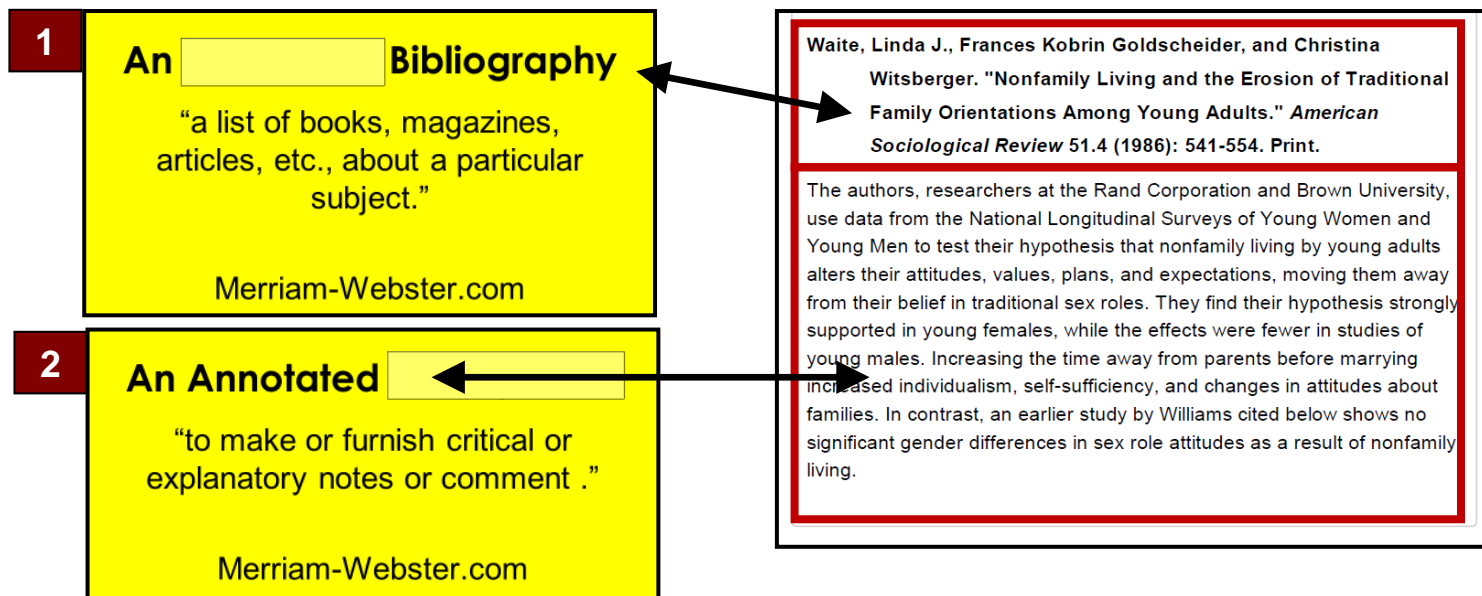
1

An Bibliography

“a list of books, magazines, articles, etc., about a particular subject.”

Merriam-Webster.com

2

An Annotated

“to make or furnish critical or explanatory notes or comment .”

Merriam-Webster.com

Waite, Linda J., Frances Kobrin Goldscheider, and Christina Witsberger. "Nonfamily Living and the Erosion of Traditional Family Orientations Among Young Adults." *American Sociological Review* 51.4 (1986): 541-554. Print.

The authors, researchers at the Rand Corporation and Brown University, use data from the National Longitudinal Surveys of Young Women and Young Men to test their hypothesis that nonfamily living by young adults alters their attitudes, values, plans, and expectations, moving them away from their belief in traditional sex roles. They find their hypothesis strongly supported in young females, while the effects were fewer in studies of young males. Increasing the time away from parents before marrying increased individualism, self-sufficiency, and changes in attitudes about families. In contrast, an earlier study by Williams cited below shows no significant gender differences in sex role attitudes as a result of nonfamily living.